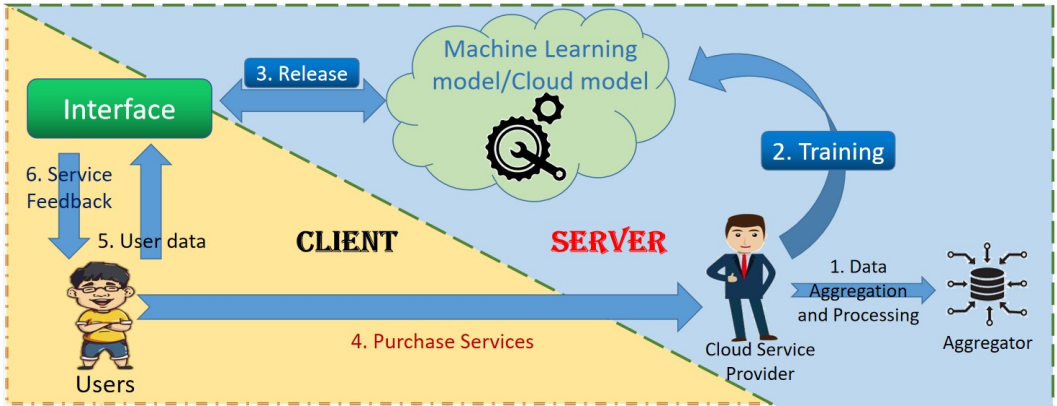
3. Release

Machine Learning model/Cloud model

Interface

2. Training

6. Service Feedback

5. User data

CLIENT

SERVER

1. Data Aggregation and Processing

4. Purchase Services

Users

Cloud Service Provider

Aggregator